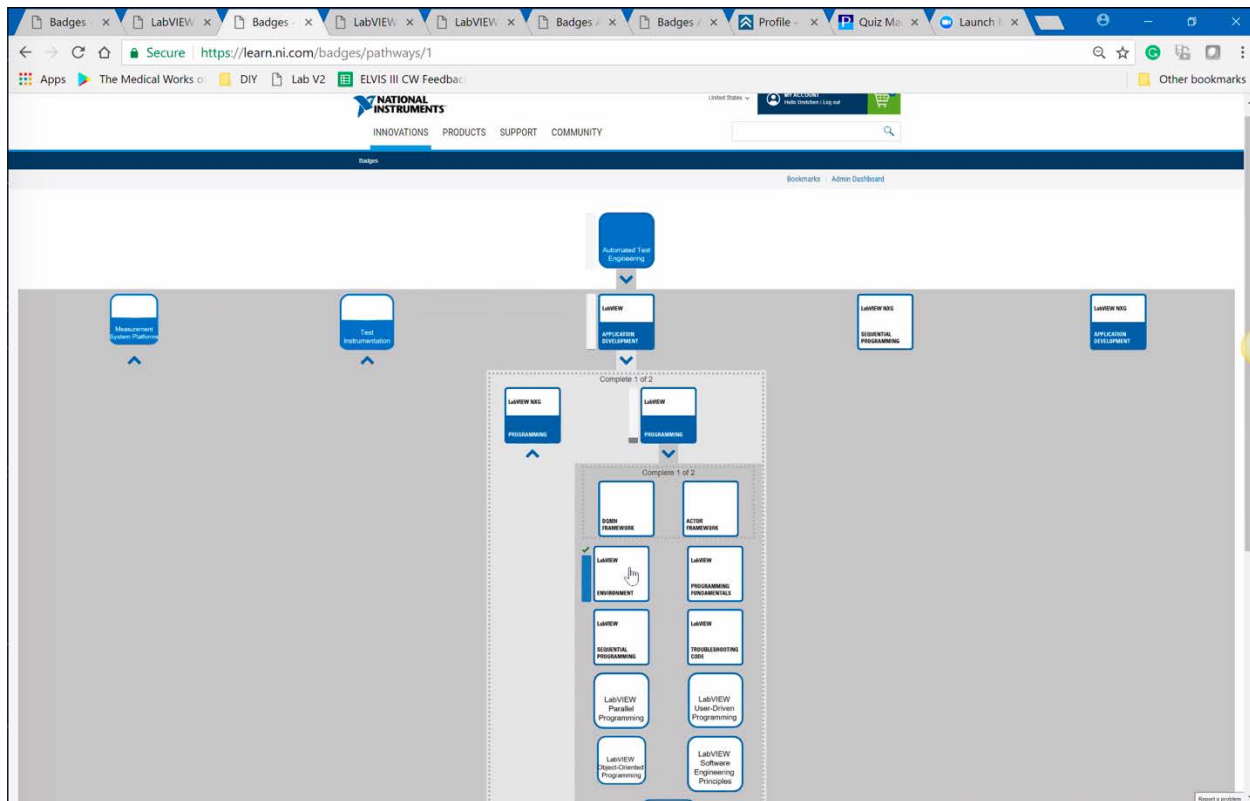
Badges × LabVIEW × Badges × LabVIEW × LabVIEW × Badges × Badges × Profile × Quiz Ma × Launch ×

Secure | https://learn.ni.com/badges/pathways/1

Apps The Medical Works o DIY Lab V2 ELVIS III CW Feedbac Other bookmarks

NATIONAL INSTRUMENTS

United States

MY ACCOUNT Hello Gretchen | Log out

INNOVATIONS PRODUCTS SUPPORT COMMUNITY

Badges

Bookmarks | Admin Dashboard

Automated Test Engineering

Measurement System Platform

Test Instrumentation

LabVIEW APPLICATION DEVELOPMENT

LabVIEW NXG SEQUENTIAL PROGRAMMING

LabVIEW NXG APPLICATION DEVELOPMENT

Complete 1 of 2

LabVIEW NXG PROGRAMMING

LabVIEW PROGRAMMING

Complete 1 of 2

DQMH FRAMEWORK

ACTOR FRAMEWORK

LabVIEW ENVIRONMENT

LabVIEW PROGRAMMING FUNDAMENTALS

LabVIEW SEQUENTIAL PROGRAMMING

LabVIEW TROUBLESHOOTING CODE

LabVIEW Parallel Programming

LabVIEW User-Driven Programming

LabVIEW Object-Oriented Programming

LabVIEW Software Engineering Principles

Report a problem